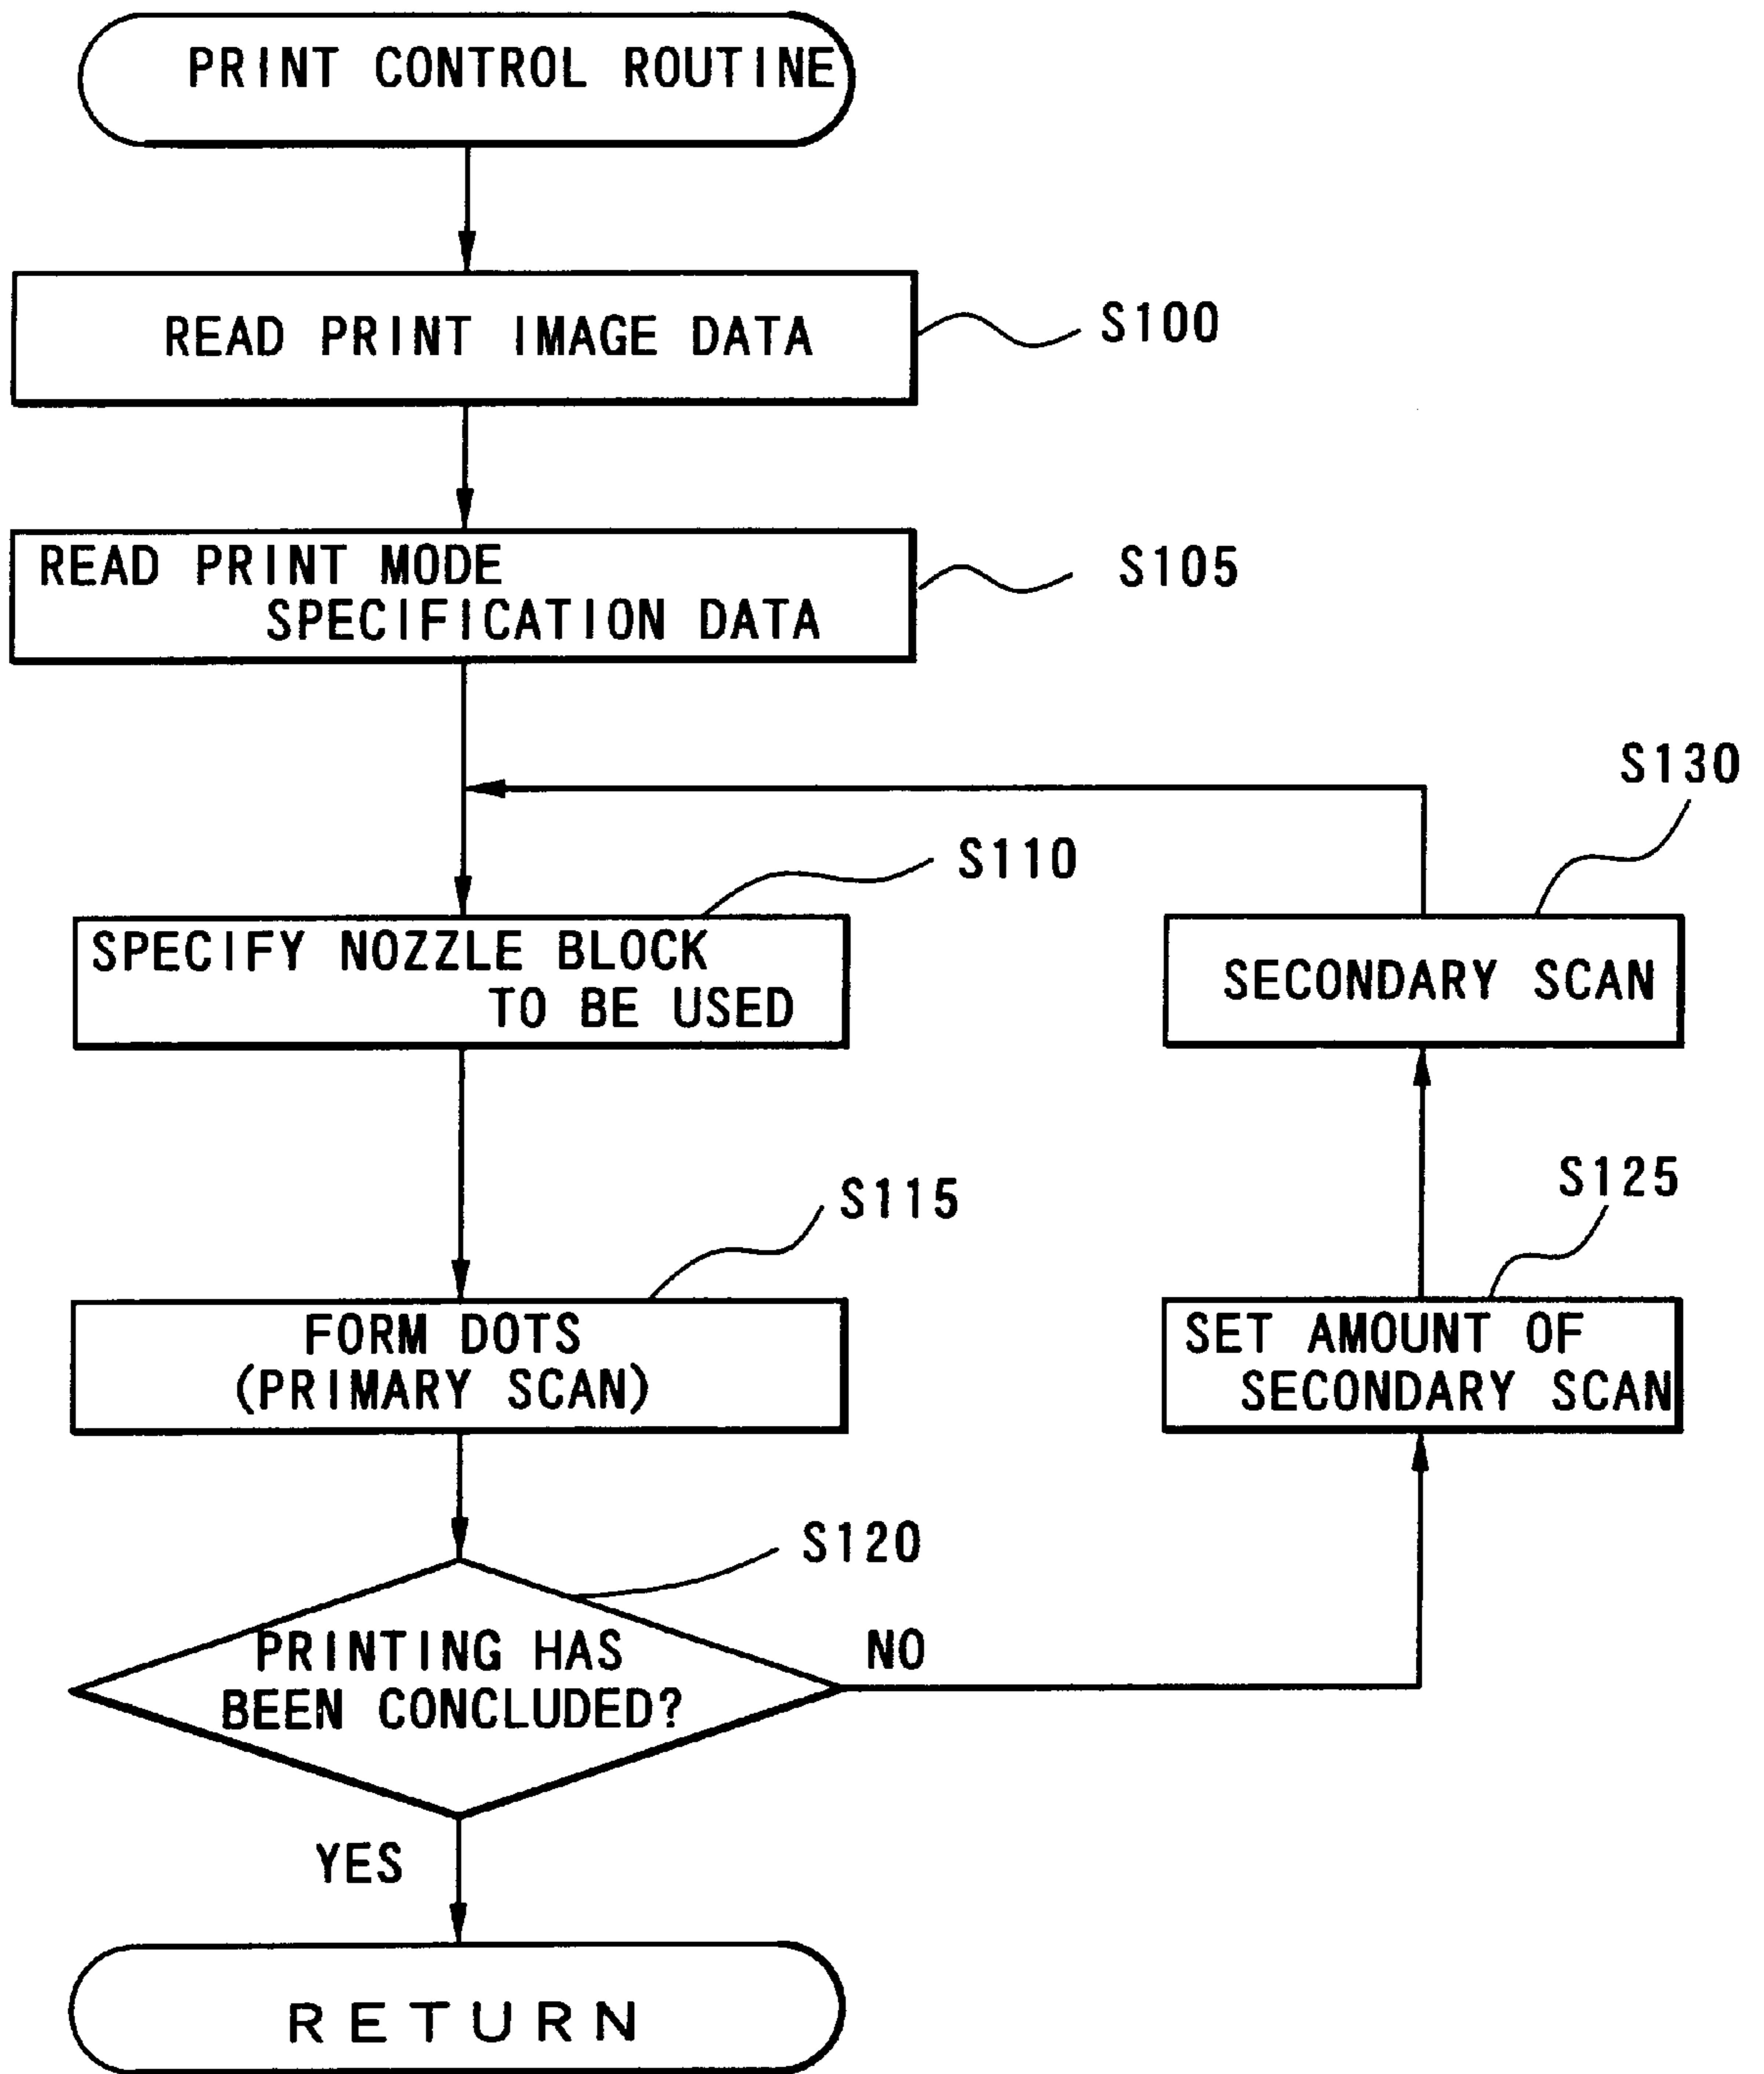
PRINT CONTROL ROUTINE

READ PRINT IMAGE DATA

S100

READ PRINT MODE SPECIFICATION DATA

S105

S130

S110

SPECIFY NOZZLE BLOCK TO BE USED

SECONDARY SCAN

S115

S125

FORM DOTS (PRIMARY SCAN)

SET AMOUNT OF SECONDARY SCAN

S120

PRINTING HAS BEEN CONCLUDED?

NO

YES

RETURN